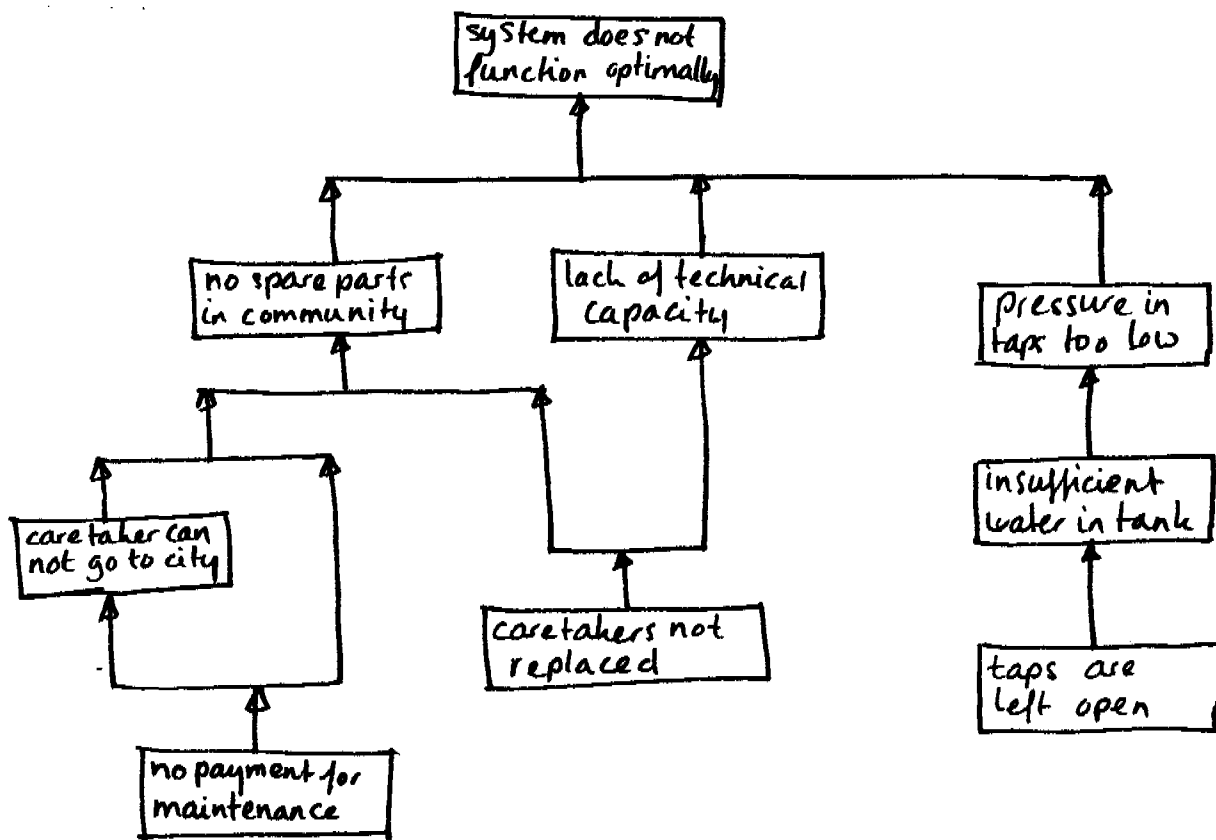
system does not function optimally

no spare parts in community

lach of technical capacity

pressure in tapx too low

caretaker can not go to city

caretakers not replaced

insufficient water in tank

no payment for maintenance

taps are left open